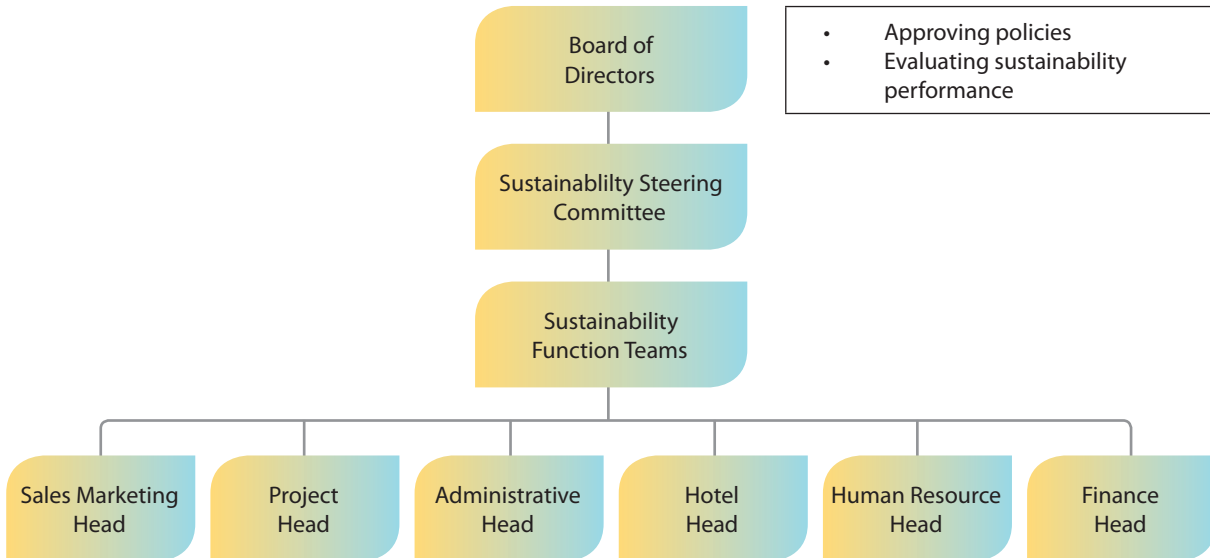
Board of Directors

• Approving policies
• Evaluating sustainability performance

Sustainablilty Steering Committee

Sustainability Function Teams

Sales Marketing Head

Project Head

Administrative Head

Hotel Head

Human Resource Head

Finance Head